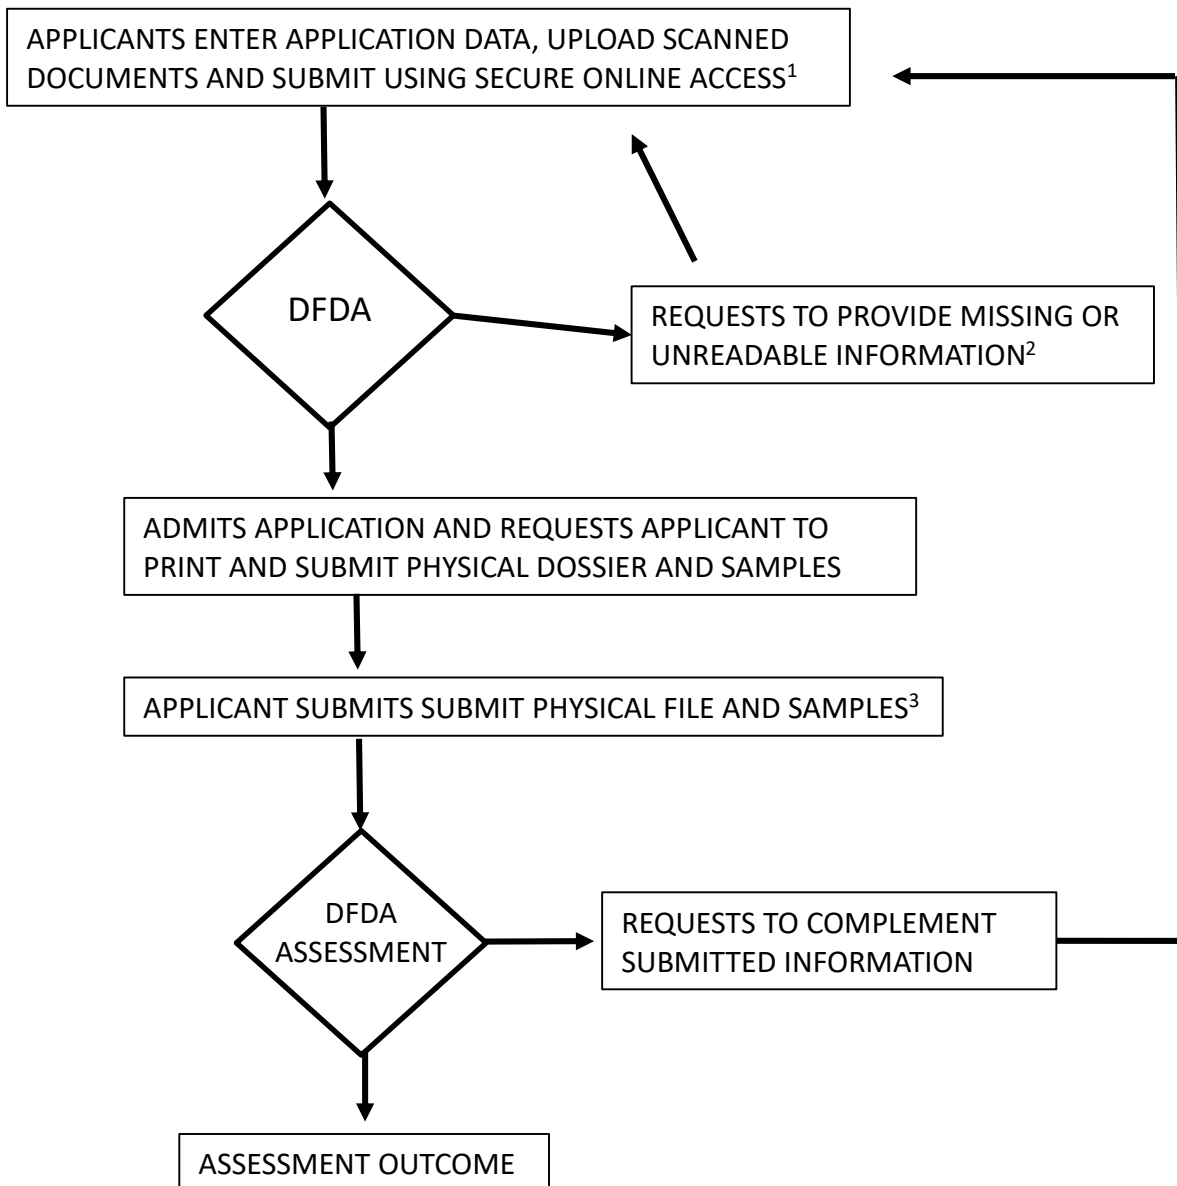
APPLICANTS ENTER APPLICATION DATA, UPLOAD SCANNED DOCUMENTS AND SUBMIT USING SECURE ONLINE ACCESS$^1$

DFDA

REQUESTS TO PROVIDE MISSING OR UNREADABLE INFORMATION$^2$

ADMITS APPLICATION AND REQUESTS APPLICANT TO PRINT AND SUBMIT PHYSICAL DOSSIER AND SAMPLES

APPLICANT SUBMITS SUBMIT PHYSICAL FILE AND SAMPLES$^3$

DFDA ASSESSMENT

REQUESTS TO COMPLEMENT SUBMITTED INFORMATION

ASSESSMENT OUTCOME